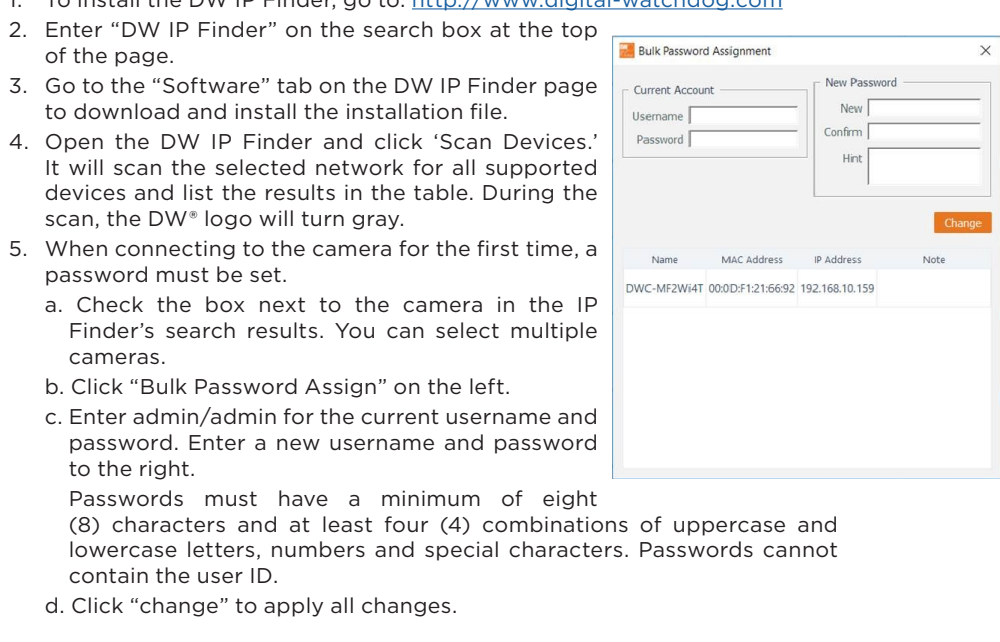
1. To install the DW IP Finder, go to: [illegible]

2. Enter "DW IP Finder" on the search box at the top of the page.

3. Go to the "Software" tab on the DW IP Finder page to download and install the installation file.

4. Open the DW IP Finder and click 'Scan Devices.' It will scan the selected network for all supported devices and list the results in the table. During the scan, the DW® logo will turn gray.

5. When connecting to the camera for the first time, a password must be set.

a. Check the box next to the camera in the IP Finder's search results. You can select multiple cameras.

b. Click "Bulk Password Assign" on the left.

c. Enter admin/admin for the current username and password. Enter a new username and password to the right.

Passwords must have a minimum of eight (8) characters and at least four (4) combinations of uppercase and lowercase letters, numbers and special characters. Passwords cannot contain the user ID.

d. Click "change" to apply all changes.

Bulk Password Assignment
×
Current Account
Username
Password
New Password
New
Confirm
Hint
Change

| Name | MAC Address | IP Address | Note |
|---|---|---|---|
| DWC-MF2Wi4T | 00:0D:F1:21:66:92 | 192.168.10.159 | |